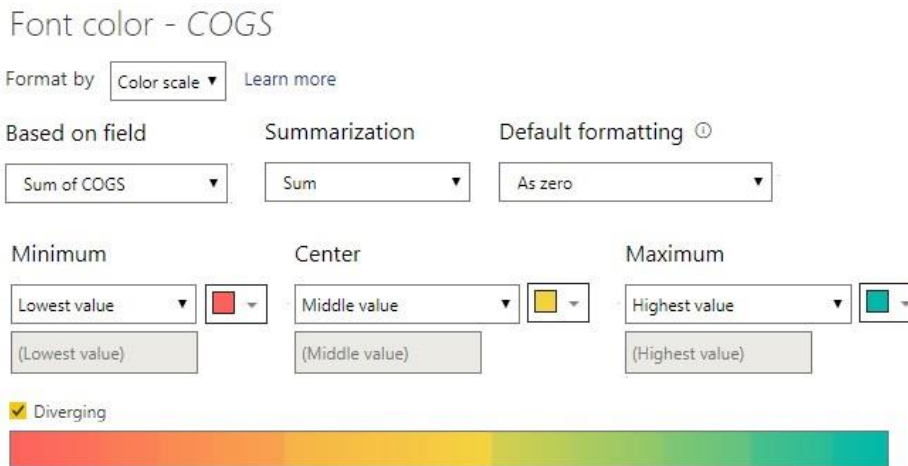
Font color - COGS

Format by Color scale ▾ Learn more

Based on field

Sum of COGS ▾

Summarization

Sum ▾

Default formatting ⓘ

As zero ▾

Minimum

Lowest value ▾

(Lowest value)

Center

Middle value ▾

(Middle value)

Maximum

Highest value ▾

(Highest value)

✓ Diverging